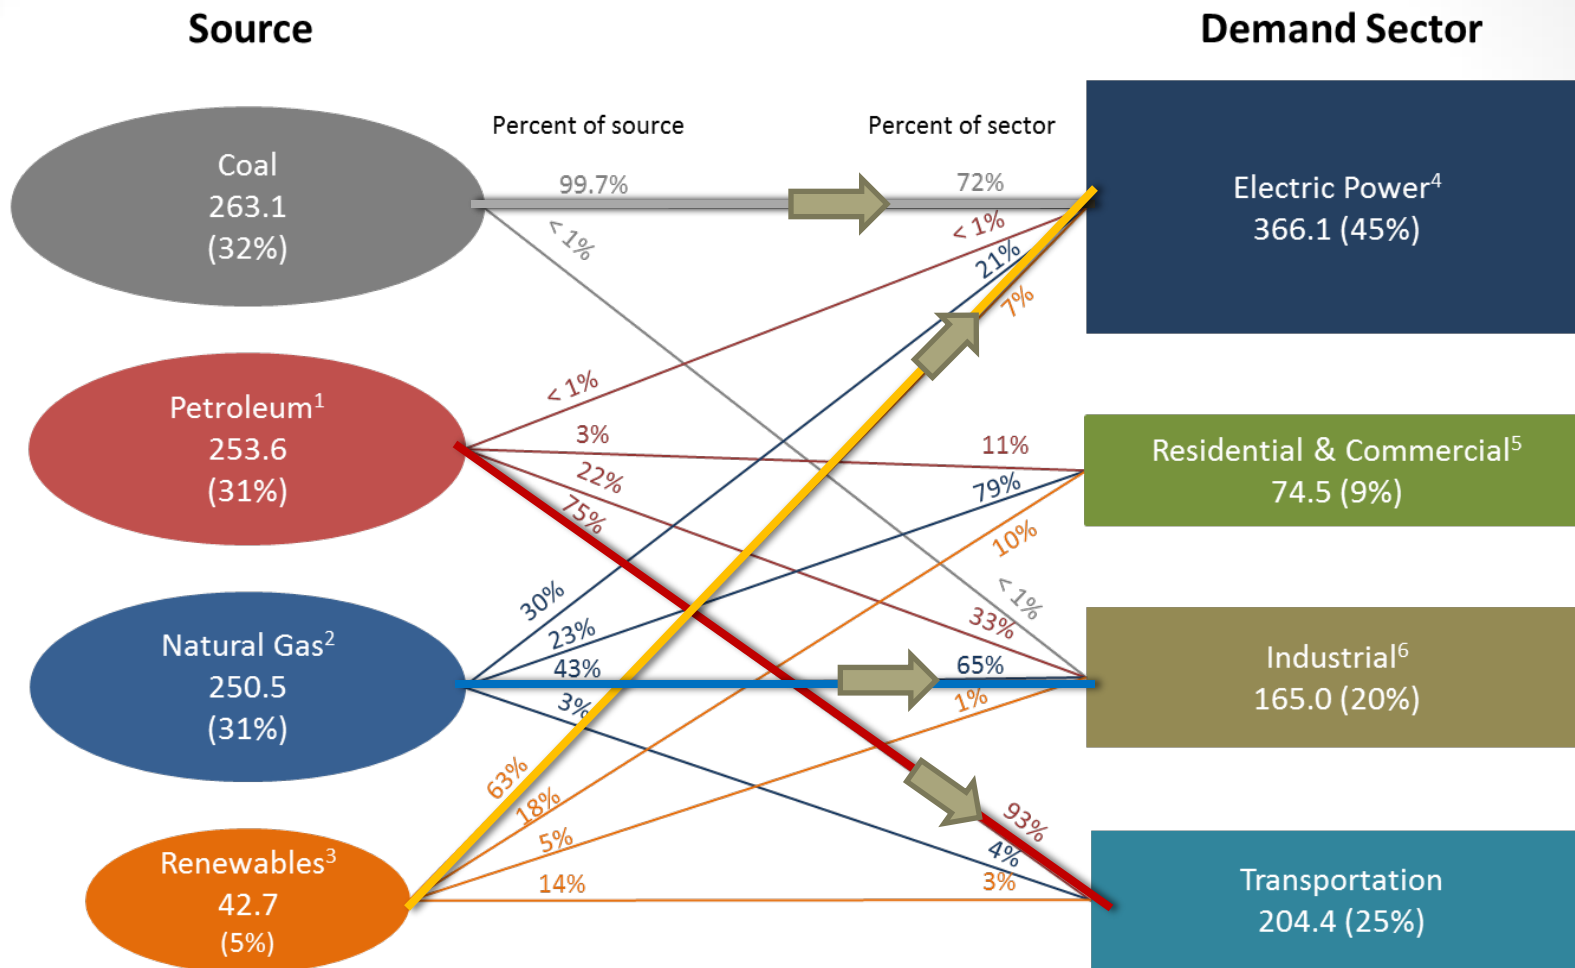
Source

Demand Sector

Percent of source

Percent of sector

Coal
263.1
(32%)

Petroleum$^1$
253.6
(31%)

Natural Gas$^2$
250.5
(31%)

Renewables$^3$
42.7
(5%)

Electric Power$^4$
366.1 (45%)

Residential & Commercial$^5$
74.5 (9%)

Industrial$^6$
165.0 (20%)

Transportation
204.4 (25%)

99.7%
< 1%
72%
< 1%
21%
7%
< 1%
3%
22%
75%
11%
79%
10%
< 1%
33%
30%
23%
43%
3%
65%
1%
63%
18%
5%
14%
93%
4%
3%